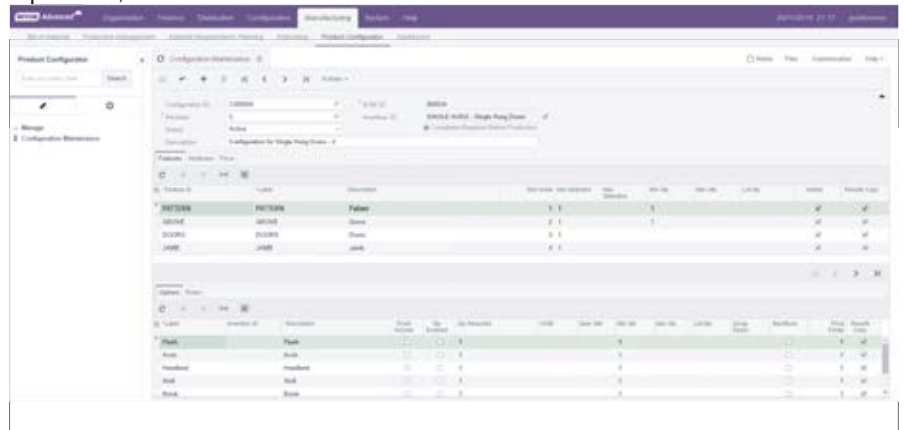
Advanced Organization Finance Distribution Configuration Manufacturing System Help

Bill of Material Production Management Material Requirements Planning Estimating Product Configurator Dashboard

Product Configurator

Search

Manage
Configuration Maintenance

Configuration Maintenance

Notes Files Customization Help

Actions

Configuration ID: CSB0004
Revision: A
Status: Active
Description: Configuration for Single Hung Doors - 2
BOM ID: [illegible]
Inventory ID: SINGLE HUNG - Single Hung Doors
Completion Required Before Production

Features Attributes Price

| Feature ID | Label | Description | Sort Order | Min Selection | Max Selection | Min Qty | Max Qty | Lot Qty | Visible | Results Copy |
|---|---|---|---|---|---|---|---|---|---|---|
| PATTERN | PATTERN | Pattern | 1 | 1 | | 1 | | | ✓ | ✓ |
| GROVE | GROVE | Grove | 2 | 1 | | 1 | | | ✓ | ✓ |
| DOORS | DOORS | Doors | 3 | 1 | | | | | ✓ | ✓ |
| JAMB | JAMB | Jamb | 4 | 1 | | | | | ✓ | ✓ |

Options Rules

| Label | Inventory ID | Description | Fixed Include | Qty Enabled | Qty Required | UOM | Qual Qty | Min Qty | Max Qty | Lot Qty | Scrap Factor | Backflush | Price Factor | Results Copy |
|---|---|---|---|---|---|---|---|---|---|---|---|---|---|---|
| Flush | | Flush | | | 1 | | | 1 | | | | | 1 | ✓ |
| Arvin | | Arvin | | | 1 | | | 1 | | | | | 1 | ✓ |
| Heidland | | Heidland | | | 1 | | | 1 | | | | | 1 | ✓ |
| Atoll | | Atoll | | | 1 | | | 1 | | | | | 1 | ✓ |
| Brook | | Brook | | | 1 | | | 1 | | | | | 1 | ✓ |